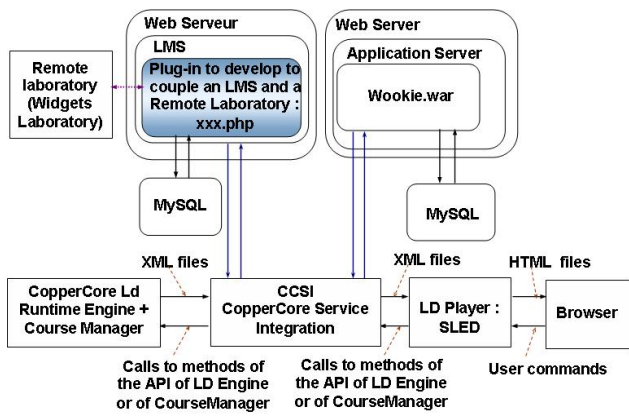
Web Serveur

LMS

Plug-in to develop to couple an LMS and a Remote Laboratory : xxx.php

Web Server

Application Server

Wookie.war

Remote laboratory (Widgets Laboratory)

MySQL

MySQL

XML files

XML files

HTML files

CopperCore Ld Runtime Engine + Course Manager

CCSI CopperCore Service Integration

LD Player : SLED

Browser

Calls to methods of the API of LD Engine or of CourseManager

Calls to methods of the API of LD Engine or of CourseManager

User commands